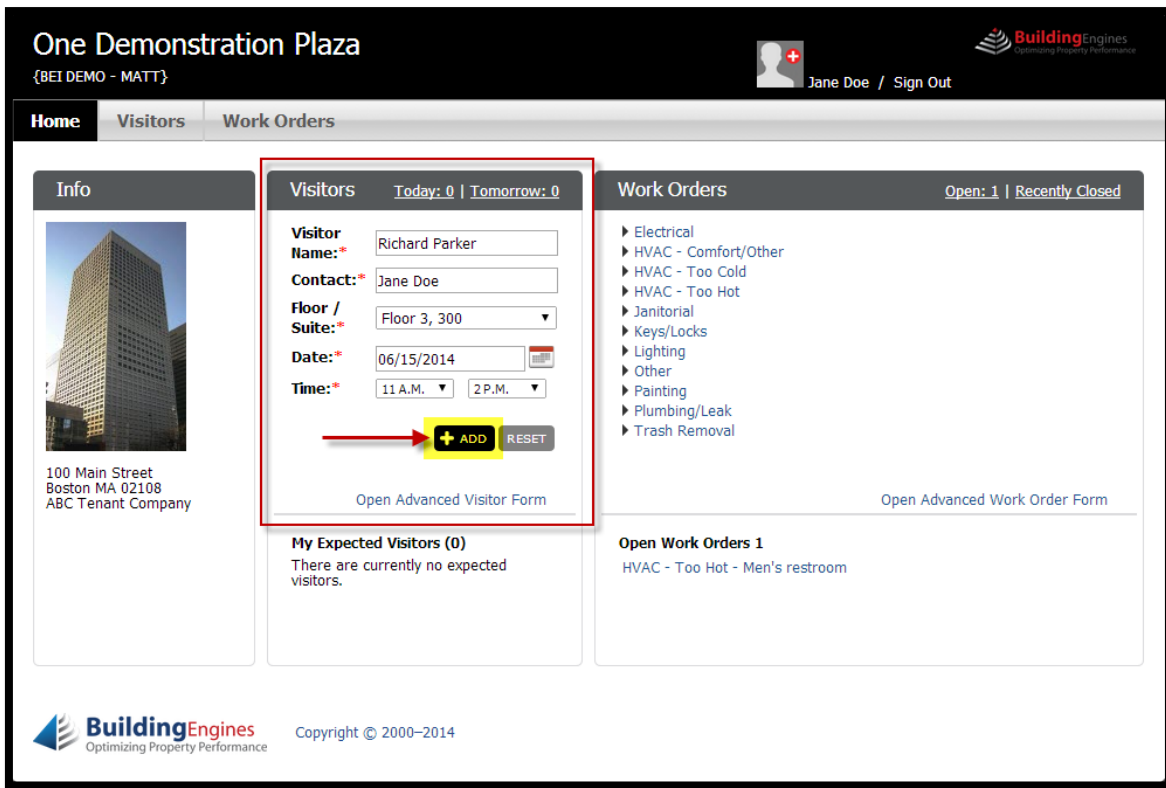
One Demonstration Plaza
{BEI DEMO - MATT}

Jane Doe / Sign Out

BuildingEngines
Optimizing Property Performance

Home | Visitors | Work Orders

Info

100 Main Street
Boston MA 02108
ABC Tenant Company

Visitors Today: 0 | Tomorrow: 0

Visitor Name:* Richard Parker
Contact:* Jane Doe
Floor / Suite:* Floor 3, 300
Date:* 06/15/2014
Time:* 11 A.M. 2 P.M.

ADD RESET

Open Advanced Visitor Form

My Expected Visitors (0)
There are currently no expected visitors.

Work Orders Open: 1 | Recently Closed

Electrical
HVAC - Comfort/Other
HVAC - Too Cold
HVAC - Too Hot
Janitorial
Keys/Locks
Lighting
Other
Painting
Plumbing/Leak
Trash Removal

Open Advanced Work Order Form

Open Work Orders 1
HVAC - Too Hot - Men's restroom

BuildingEngines
Optimizing Property Performance

Copyright © 2000–2014